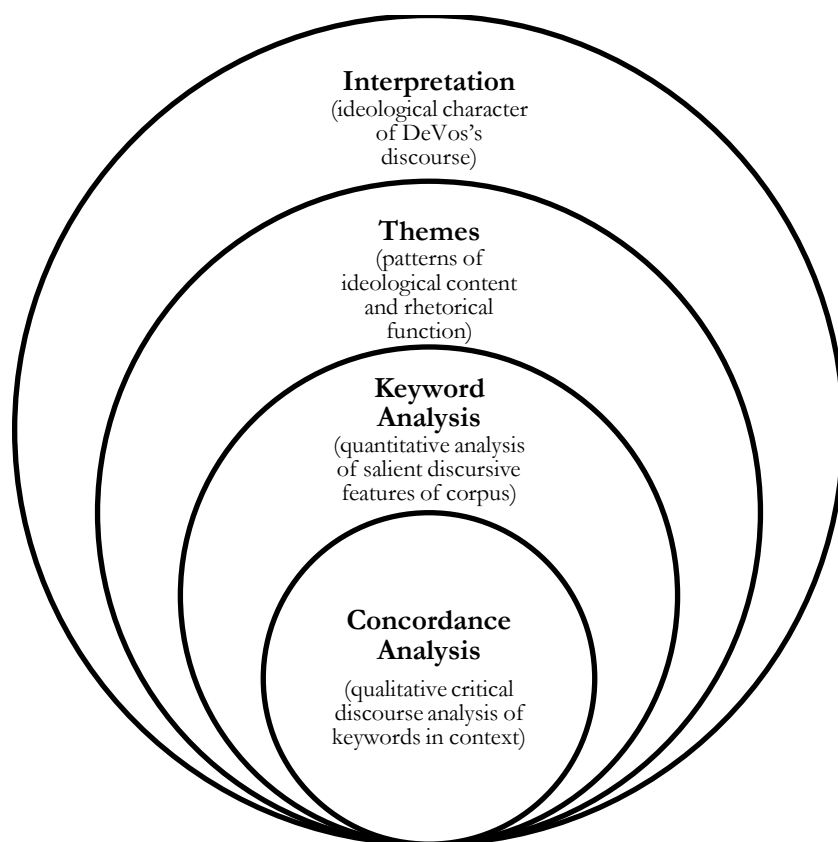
Interpretation
(ideological character of DeVos's discourse)

Themes
(patterns of ideological content and rhetorical function)

Keyword Analysis
(quantitative analysis of salient discursive features of corpus)

Concordance Analysis
(qualitative critical discourse analysis of keywords in context)